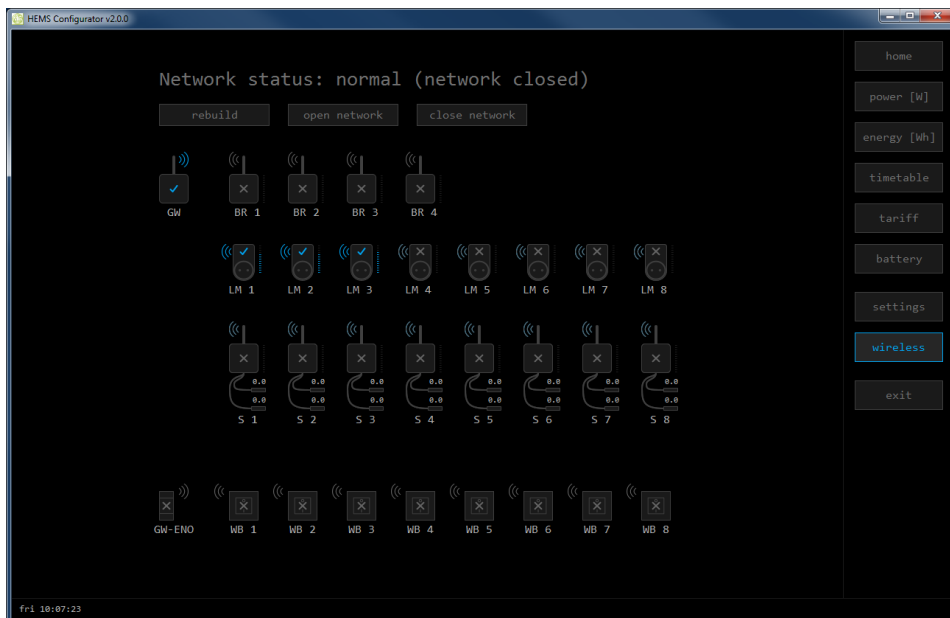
HEMS Configurator v2.0.0

Network status: normal (network closed)

rebuild
open network
close network

GW
BR 1
BR 2
BR 3
BR 4

LM 1
LM 2
LM 3
LM 4
LM 5
LM 6
LM 7
LM 8

0.0
0.0
0.0
0.0
0.0
0.0
0.0
0.0
0.0
0.0
0.0
0.0
0.0
0.0
0.0
0.0

S 1
S 2
S 3
S 4
S 5
S 6
S 7
S 8

GW-ENO
WB 1
WB 2
WB 3
WB 4
WB 5
WB 6
WB 7
WB 8

home
power [W]
energy [Wh]
timetable
tariff
battery
settings
wireless
exit

fri 10:07:23